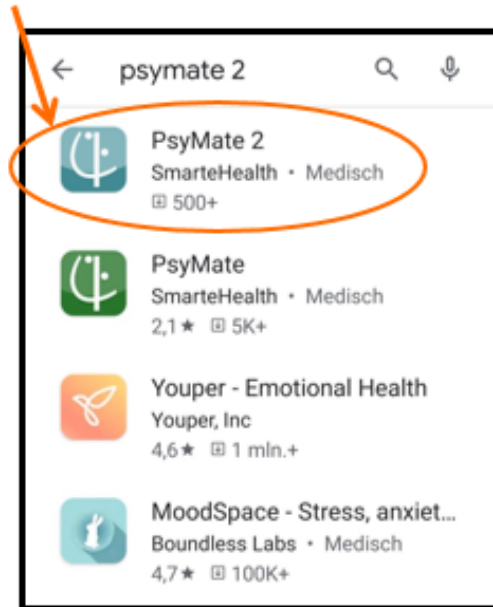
psymate 2

PsyMate 2
SmarteHealth • Medisch
500+

PsyMate
SmarteHealth • Medisch
2,1★ 5K+

Youper - Emotional Health
Youper, Inc
4,6★ 1 mln.+

MoodSpace - Stress, anxiet...
Boundless Labs • Medisch
4,7★ 100K+